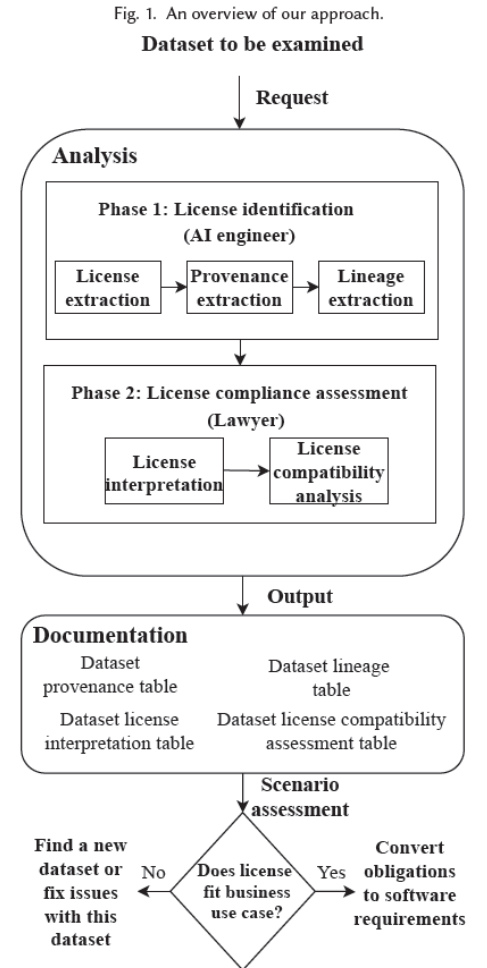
Fig. 1. An overview of our approach.

Dataset to be examined

Request

Analysis

Phase 1: License identification (AI engineer)

License extraction

Provenance extraction

Lineage extraction

Phase 2: License compliance assessment (Lawyer)

License interpretation

License compatibility analysis

Output

Documentation

Dataset provenance table

Dataset lineage table

Dataset license interpretation table

Dataset license compatibility assessment table

Scenario assessment

Find a new dataset or fix issues with this dataset

No

Does license fit business use case?

Yes

Convert obligations to software requirements